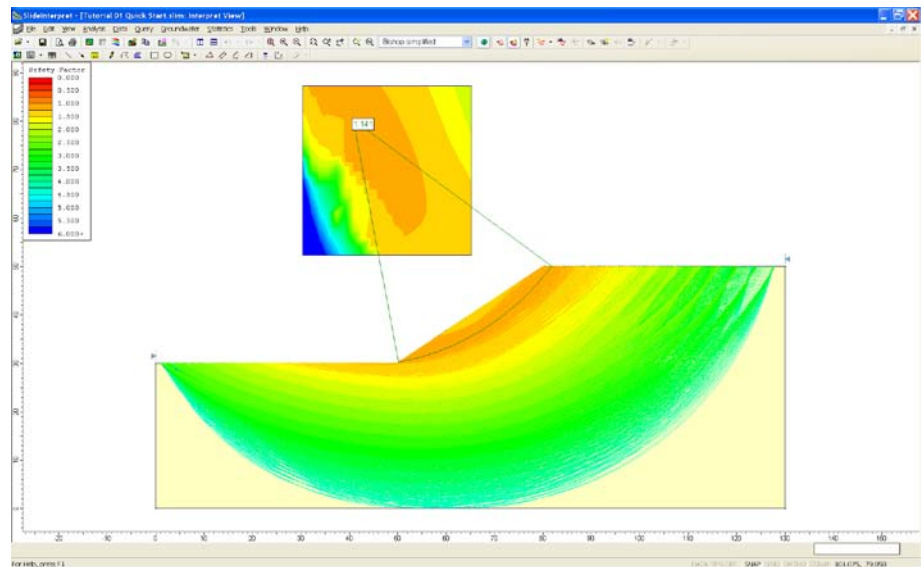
SlideInterpret - [Tutorial 01 Quick Start.slim: Interpret View]

File Edit View Analysis Data Query Groundwater Statistics Tools Window Help

Bishop simplified

Safety Factor
0.000
0.500
1.000
1.500
2.000
2.500
3.000
3.500
4.000
4.500
5.000
5.500
6.000+

1.14

-20
-10
0
10
20
30
40
50
60
70
80
90
100
110
120
130
140
150

For Help, press F1

SNAP GRID ORTHO OSNAP SOLIDS PLOTS